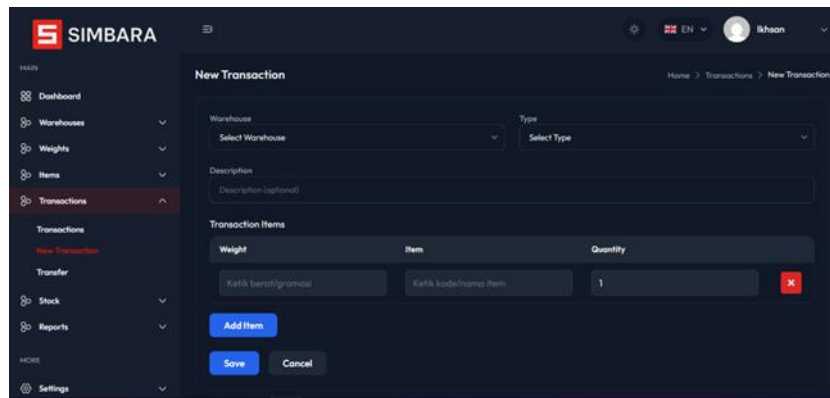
SIMBARA

MAIN

Dashboard

Warehouses

Weights

Items

Transactions

Transactions

New Transaction

Transfer

Stock

Reports

MORE

Settings

EN

Ikhsan

New Transaction

Home > Transactions > New Transaction

Warehouse

Select Warehouse

Type

Select Type

Description

Description (optional)

Transaction Items

| Weight | Item | Quantity |
|---|---|---|
| Ketik berat/gramasi | Ketik kode/nama item | 1 |

×

Add Item

Save

Cancel